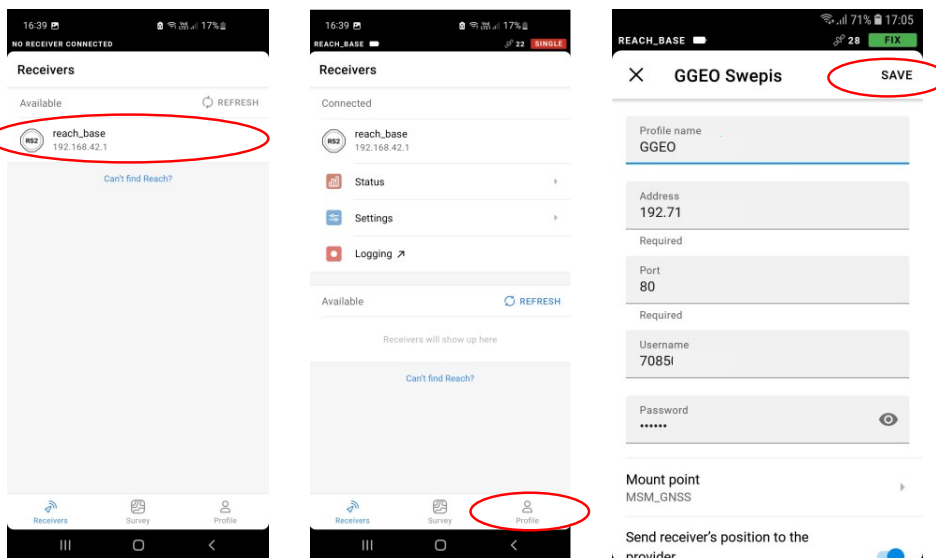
16:39 17%
NO RECEIVER CONNECTED
Receivers
Available
REFRESH
RS2
reach_base
192.168.42.1
Can't find Reach?
Receivers
Survey
Profile

16:39 17%
REACH_BASE
22 SINGLE
Receivers
Connected
RS2
reach_base
192.168.42.1
Status
Settings
Logging ↗
Available
REFRESH
Receivers will show up here
Can't find Reach?
Receivers
Survey
Profile

71% 17:05
REACH_BASE
28 FIX
GGEO Swepis
SAVE
Profile name
GGEO
Address
192.71
Required
Port
80
Required
Username
70850
Password
••••••
Mount point
MSM_GNSS
Send receiver's position to the provider